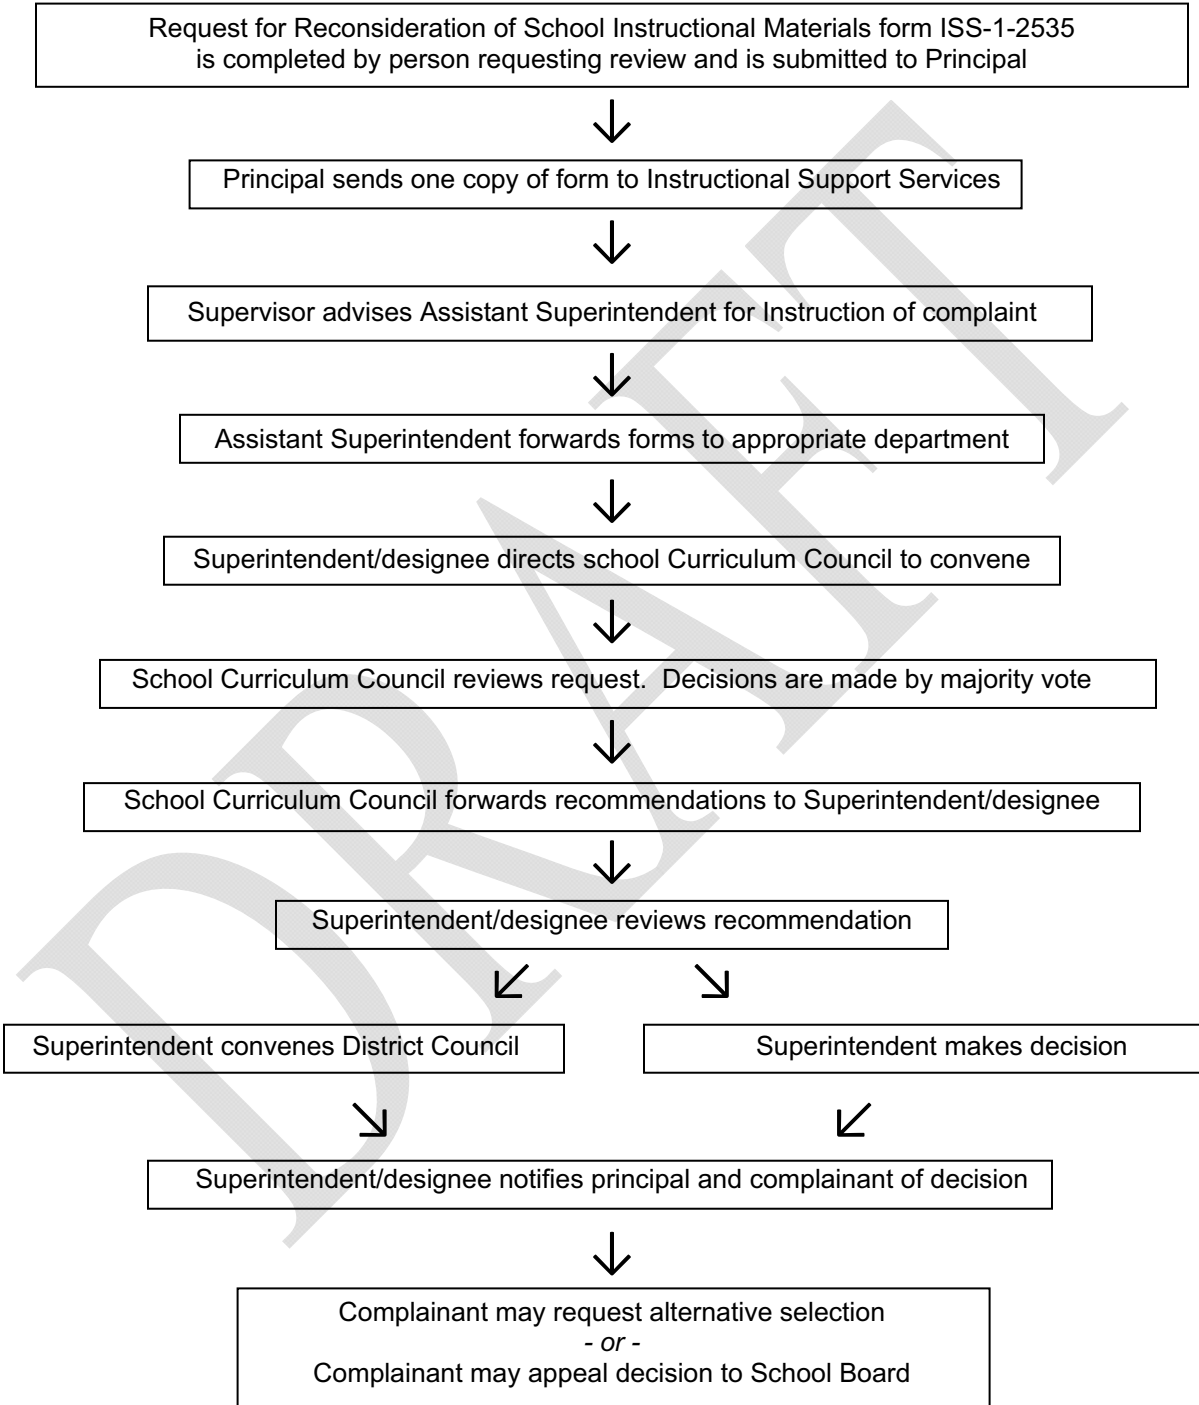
Request for Reconsideration of School Instructional Materials form ISS-1-2535 is completed by person requesting review and is submitted to Principal

Principal sends one copy of form to Instructional Support Services

Supervisor advises Assistant Superintendent for Instruction of complaint

Assistant Superintendent forwards forms to appropriate department

Superintendent/designee directs school Curriculum Council to convene

School Curriculum Council reviews request. Decisions are made by majority vote

School Curriculum Council forwards recommendations to Superintendent/designee

Superintendent/designee reviews recommendation

Superintendent convenes District Council

Superintendent makes decision

Superintendent/designee notifies principal and complainant of decision

Complainant may request alternative selection
- or -
Complainant may appeal decision to School Board

DRAFT